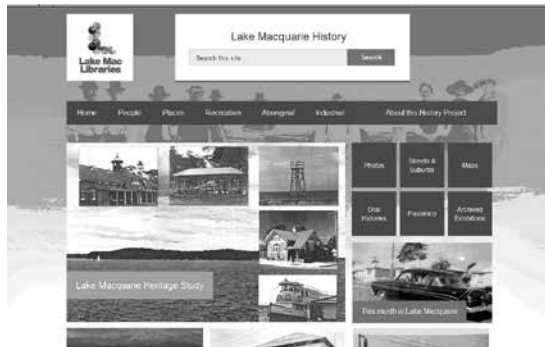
Lake Mac Libraries

Lake Macquarie History

Search this site

Search

Home People Places Recreation Aboriginal Industrial About this History Project

Photos

Streets & Suburbs

Maps

Oral Histories

Pandemics

Archived Exhibitions

Lake Macquarie Heritage Study

This month in Lake Macquarie